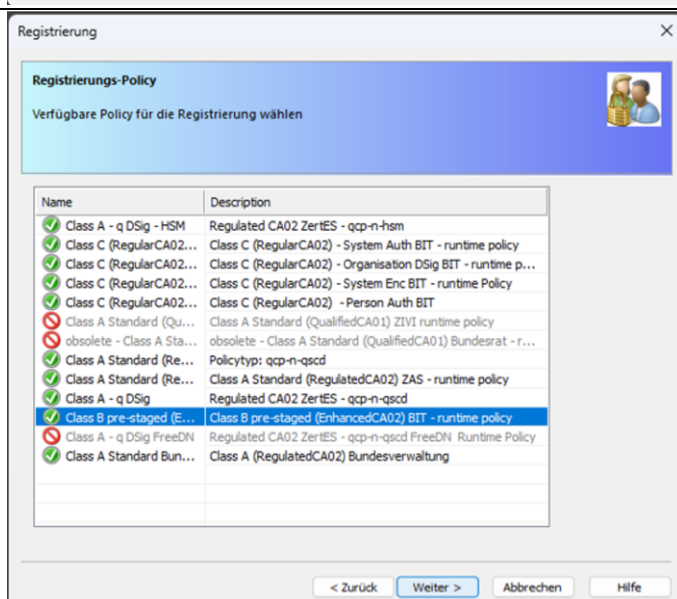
Registrierung

Registrierungs-Policy

Verfügbare Policy für die Registrierung wählen

| Name | Description |
|---|---|
| Class A - q DSig - HSM | Regulated CA02 ZertES - qcp-n-hsm |
| Class C (RegularCA02... | Class C (RegularCA02) - System Auth BIT - runtime policy |
| Class C (RegularCA02... | Class C (RegularCA02) - Organisation DSig BIT - runtime p... |
| Class C (RegularCA02... | Class C (RegularCA02) - System Enc BIT - runtime Policy |
| Class C (RegularCA02... | Class C (RegularCA02) - Person Auth BIT |
| Class A Standard (Qu... | Class A Standard (QualifiedCA01) ZIVI runtime policy |
| obsolete - Class A Sta... | obsolete - Class A Standard (QualifiedCA01) Bundesrat - r... |
| Class A Standard (Re... | Policytyp: qcp-n-qscd |
| Class A Standard (Re... | Class A Standard (RegulatedCA02) ZAS - runtime policy |
| Class A - q DSig | Regulated CA02 ZertES - qcp-n-qscd |
| Class B pre-staged (E... | Class B pre-staged (EnhancedCA02) BIT - runtime policy |
| Class A - q DSig FreeDN | Regulated CA02 ZertES - qcp-n-qscd FreeDN Runtime Policy |
| Class A Standard Bun... | Class A (RegulatedCA02) Bundesverwaltung |

< Zurück Weiter > Abbrechen Hilfe